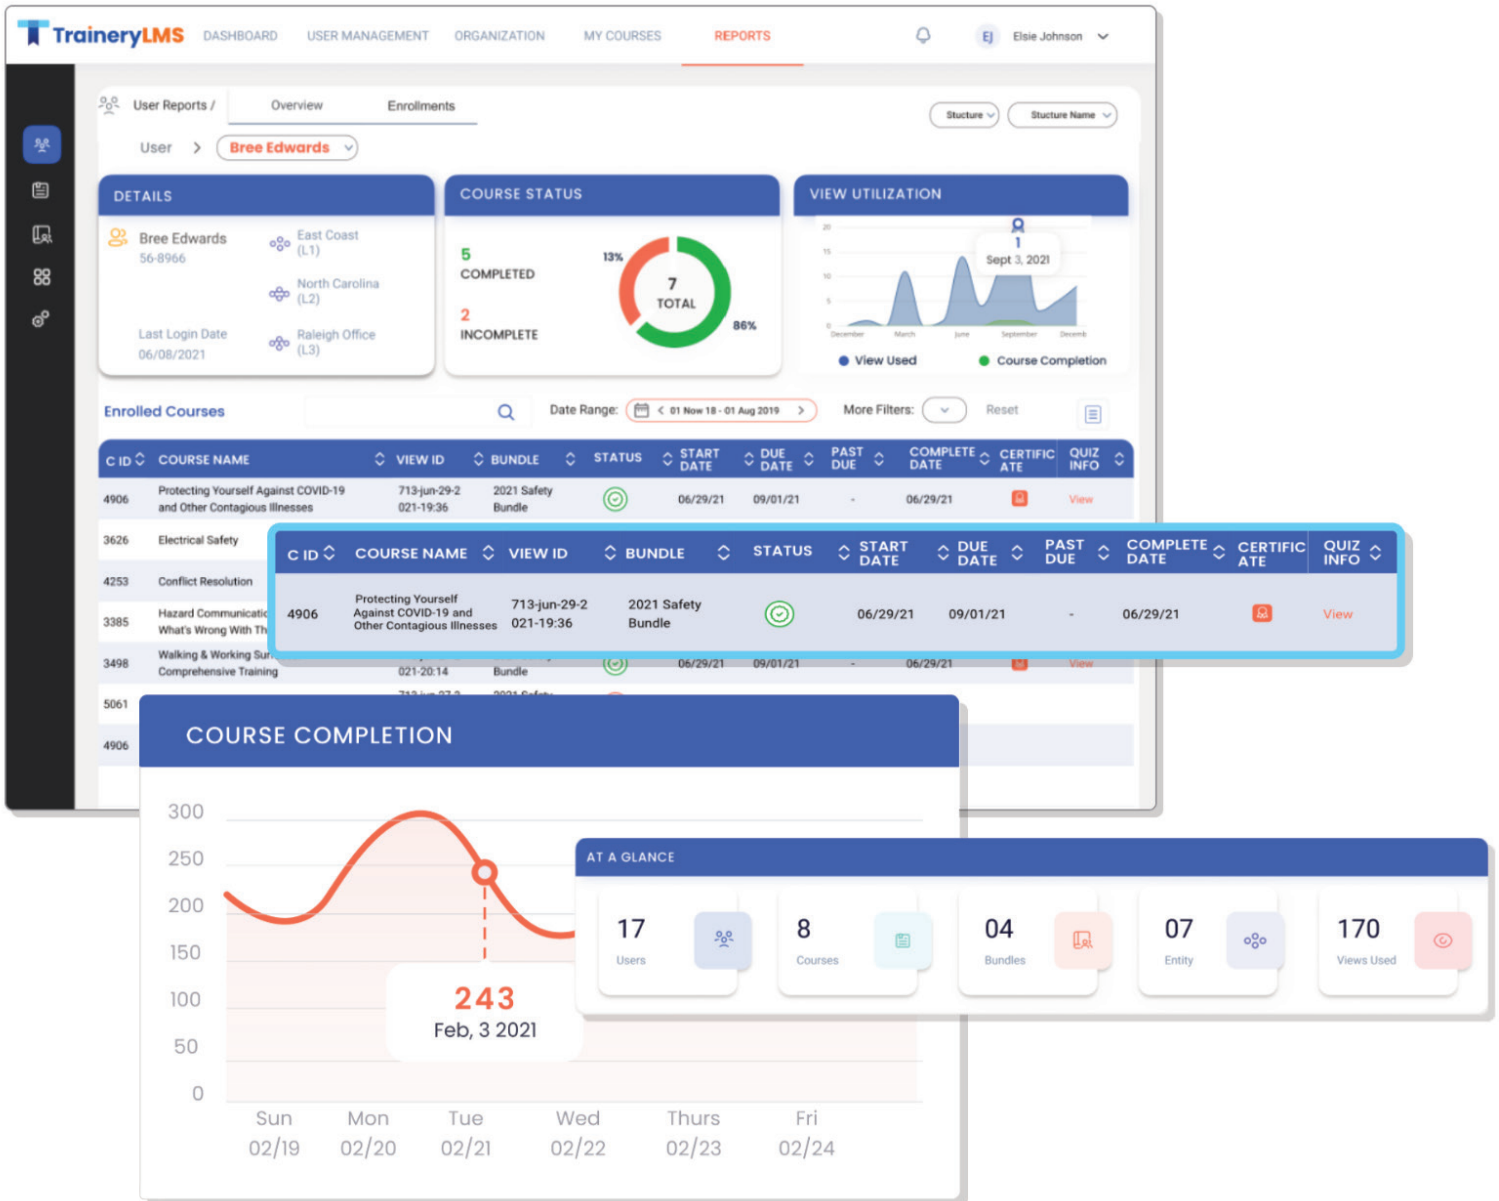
TraineryLMS DASHBOARD USER MANAGEMENT ORGANIZATION MY COURSES REPORTS

EJ Elsie Johnson

User Reports / Overview Enrollments

Stucture Stucture Name

User > Bree Edwards

DETAILS

Bree Edwards
56-8966

East Coast (L1)
North Carolina (L2)
Raleigh Office (L3)

Last Login Date
06/08/2021

COURSE STATUS

5
COMPLETED

2
INCOMPLETE

13%
7
TOTAL
86%

VIEW UTILIZATION

1
Sept 3, 2021

20
15
10
5
0

December March June September Decemb

View Used Course Completion

Enrolled Courses

Date Range: < 01 Now 18 - 01 Aug 2019 >

More Filters: Reset

| C ID | COURSE NAME | VIEW ID | BUNDLE | STATUS | START DATE | DUE DATE | PAST DUE | COMPLETE DATE | CERTIFICATE | QUIZ INFO |
|---|---|---|---|---|---|---|---|---|---|---|
| 4906 | Protecting Yourself Against COVID-19 and Other Contagious Illnesses | 713-jun-29-2 021-19:36 | 2021 Safety Bundle | | 06/29/21 | 09/01/21 | - | 06/29/21 | | View |
| 3626 | Electrical Safety | | | | | | | | | |
| 4253 | Conflict Resolution | | | | | | | | | |
| 3385 | Hazard Communicatic What's Wrong With Th | | | | | | | | | |
| 3498 | Walking & Working Sur Comprehensive Training | 021-20:14 | Bundle | | 06/29/21 | 09/01/21 | - | 06/29/21 | | View |
| 5061 | | 713-jun-27-2 | 2021 Safety | | | | | | | |
| 4906 | | | | | | | | | | |

| C ID | COURSE NAME | VIEW ID | BUNDLE | STATUS | START DATE | DUE DATE | PAST DUE | COMPLETE DATE | CERTIFICATE | QUIZ INFO |
|---|---|---|---|---|---|---|---|---|---|---|
| 4906 | Protecting Yourself Against COVID-19 and Other Contagious Illnesses | 713-jun-29-2 021-19:36 | 2021 Safety Bundle | | 06/29/21 | 09/01/21 | - | 06/29/21 | | View |

COURSE COMPLETION

300
250
200
150
100
50
0

243
Feb, 3 2021

Sun 02/19 Mon 02/20 Tue 02/21 Wed 02/22 Thurs 02/23 Fri 02/24

AT A GLANCE

17 Users
8 Courses
04 Bundles
07 Entity
170 Views Used